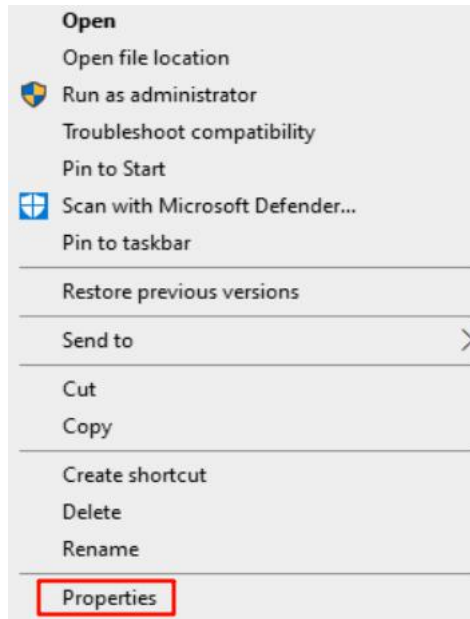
Open
Open file location
Run as administrator
Troubleshoot compatibility
Pin to Start
Scan with Microsoft Defender...
Pin to taskbar

Restore previous versions

Send to

Cut
Copy

Create shortcut
Delete
Rename

Properties